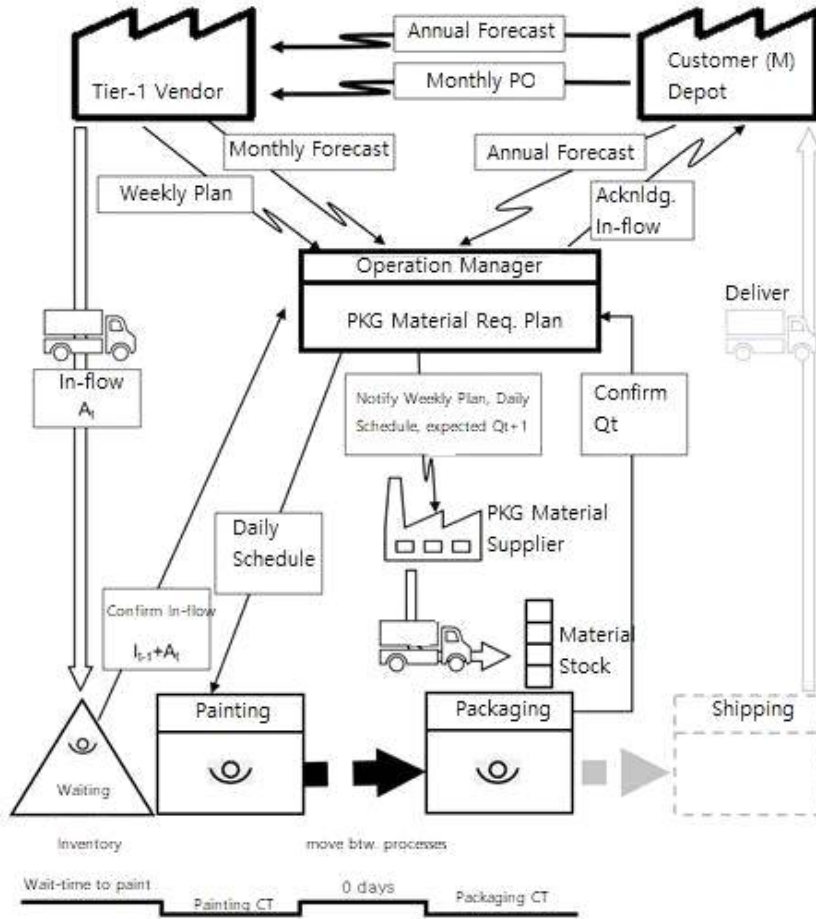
Annual Forecast

Monthly PO

Tier-1 Vendor

Customer (M) Depot

Monthly Forecast

Annual Forecast

Weekly Plan

Ackn ldg. In-flow

Operation Manager

PKG Material Req. Plan

Deliver

In-flow $A_t$

Notify Weekly Plan, Daily Schedule, expected Qt+1

Confirm Qt

Daily Schedule

PKG Material Supplier

Confirm In-flow

$I_{t-1}+A_t$

Material Stock

Painting

Packaging

Shipping

Waiting

Inventory

move btw. processes

Wait-time to paint

Painting CT

0 days

Packaging CT